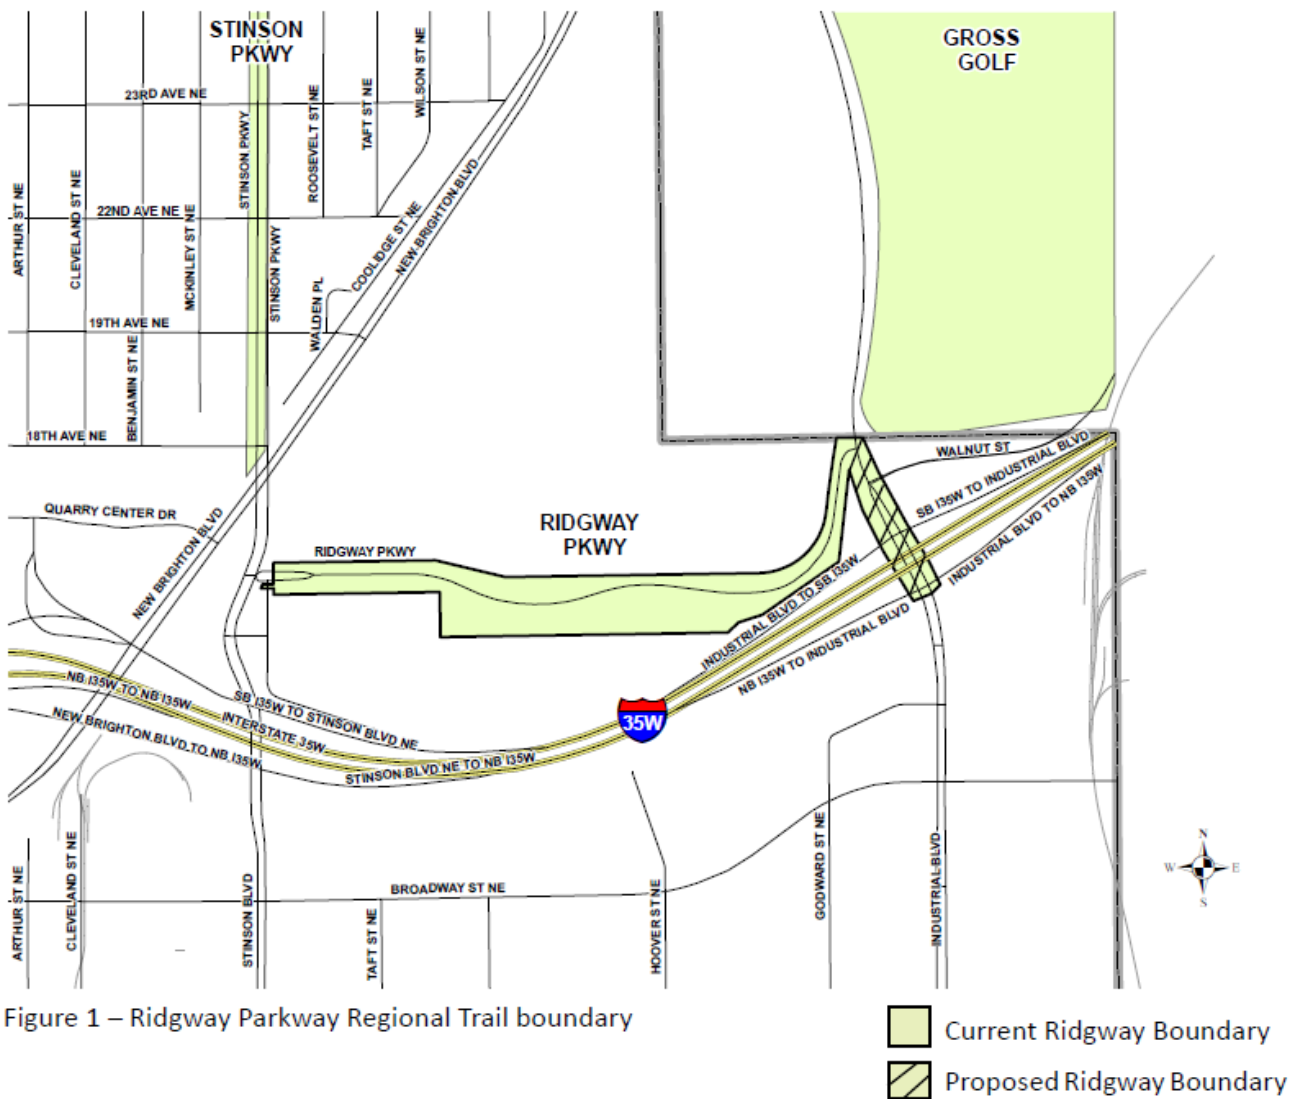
STINSON PKWY

GROSS GOLF

23RD AVE NE
WILSON ST NE
TAFT ST NE
ROOSEVELT ST NE
STINSON PKWY
ARTHUR ST NE
CLEVELAND ST NE
22ND AVE NE
MCKINLEY ST NE
STINSON PKWY
COOLIDGE ST NE
NEW BRIGHTON BLVD
WALDEN PL
19TH AVE NE
BENJAMIN ST NE
18TH AVE NE

WALNUT ST
INDUSTRIAL BLVD
SB I35W TO INDUSTRIAL BLVD
INDUSTRIAL BLVD TO NB I35W

QUARRY CENTER DR
RIDGWAY PKWY
RIDGWAY PKWY
NEW BRIGHTON BLVD
INDUSTRIAL BLVD TO SB I35W
NB I35W TO INDUSTRIAL BLVD
NB I35W TO NB I35W
SB I35W TO STINSON BLVD NE
INTERSTATE 35W
NEW BRIGHTON BLVD TO NB I35W
STINSON BLVD NE TO NB I35W
35W

N
W
E
S

ARTHUR ST NE
CLEVELAND ST NE
STINSON BLVD
TAFT ST NE
BROADWAY ST NE
HOOVER ST NE
GODWARD ST NE
INDUSTRIAL BLVD

Figure 1 – Ridgway Parkway Regional Trail boundary

Current Ridgway Boundary
Proposed Ridgway Boundary